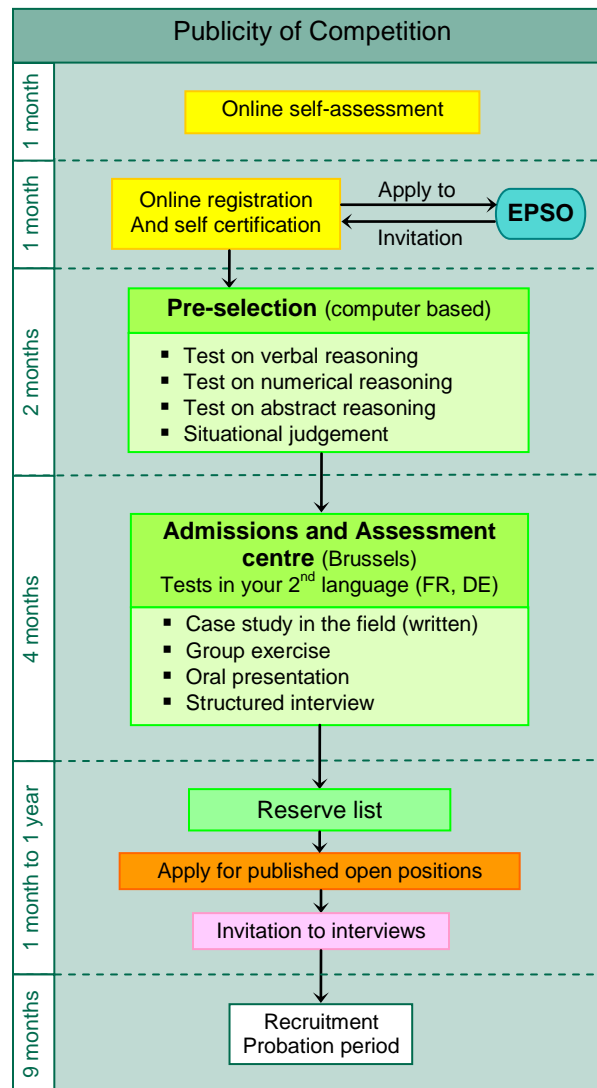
Publicity of Competition

1 month

Online self-assessment

1 month

Online registration And self certification

Apply to

EPSO

Invitation

2 months

**Pre-selection** (computer based)

- Test on verbal reasoning
- Test on numerical reasoning
- Test on abstract reasoning
- Situational judgement

4 months

**Admissions and Assessment centre** (Brussels)
Tests in your $2^{nd}$ language (FR, DE)

- Case study in the field (written)
- Group exercise
- Oral presentation
- Structured interview

1 month to 1 year

Reserve list

Apply for published open positions

Invitation to interviews

9 months

Recruitment
Probation period